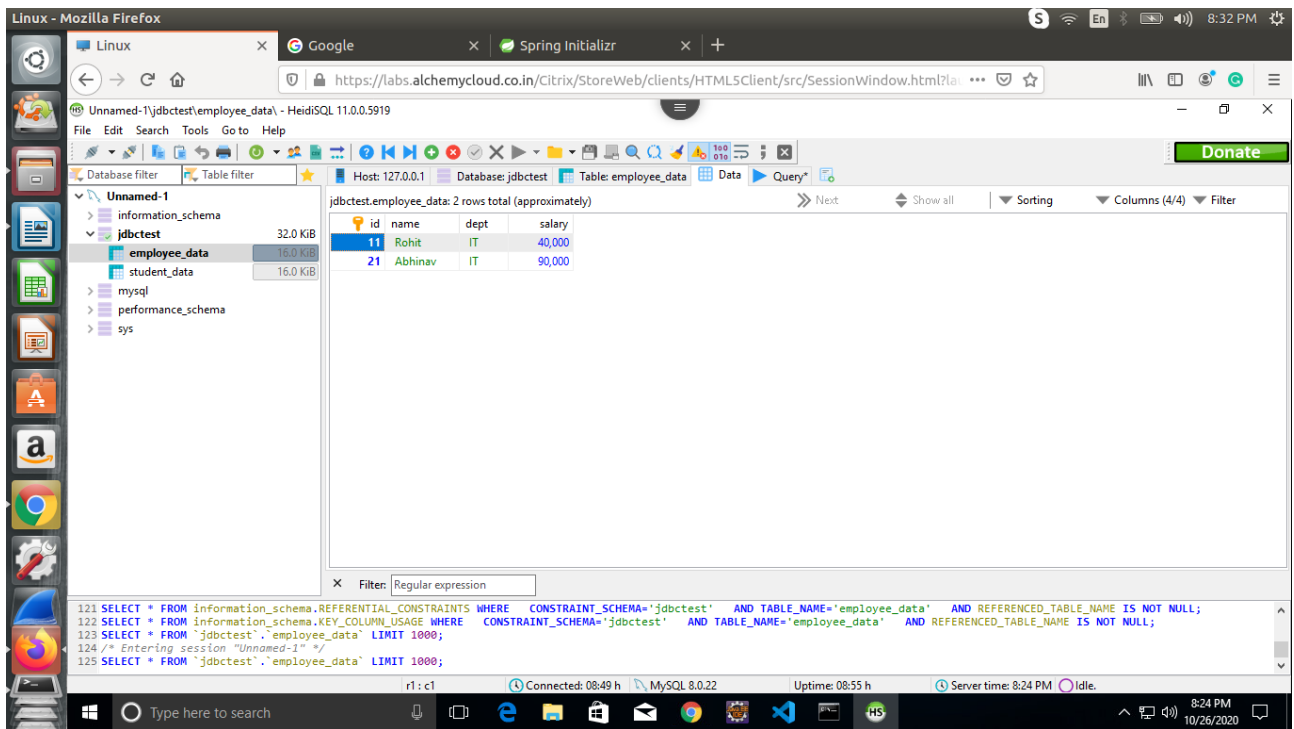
Linux - Mozilla Firefox

En 8:32 PM

Linux × Google × Spring Initializr × +

https://labs.alchemycloud.co.in/Citrix/StoreWeb/clients/HTML5Client/src/SessionWindow.html?la ···

Unnamed-1\jdbctest\employee_data\ - HeidiSQL 11.0.0.5919

File Edit Search Tools Go to Help

Donate

Database filter | Table filter

Host: 127.0.0.1 | Database: jdbctest | Table: employee_data | Data | Query*

Unnamed-1
information_schema
jdbctest 32.0 KiB
employee_data 16.0 KiB
student_data 16.0 KiB
mysql
performance_schema
sys

jdbctest.employee_data: 2 rows total (approximately)

Next | Show all | Sorting | Columns (4/4) | Filter

| id | name | dept | salary |
|---|---|---|---|
| 11 | Rohit | IT | 40,000 |
| 21 | Abhinav | IT | 90,000 |

× Filter: Regular expression

121 SELECT * FROM information_schema.REFERENTIAL_CONSTRAINTS WHERE CONSTRAINT_SCHEMA='jdbctest' AND TABLE_NAME='employee_data' AND REFERENCED_TABLE_NAME IS NOT NULL;
122 SELECT * FROM information_schema.KEY_COLUMN_USAGE WHERE CONSTRAINT_SCHEMA='jdbctest' AND TABLE_NAME='employee_data' AND REFERENCED_TABLE_NAME IS NOT NULL;
123 SELECT * FROM `jdbctest`.`employee_data` LIMIT 1000;
124 /* Entering session "Unnamed-1" */
125 SELECT * FROM `jdbctest`.`employee_data` LIMIT 1000;

r1 : c1 | Connected: 08:49 h | MySQL 8.0.22 | Uptime: 08:55 h | Server time: 8:24 PM | Idle.

Type here to search

8:24 PM
10/26/2020